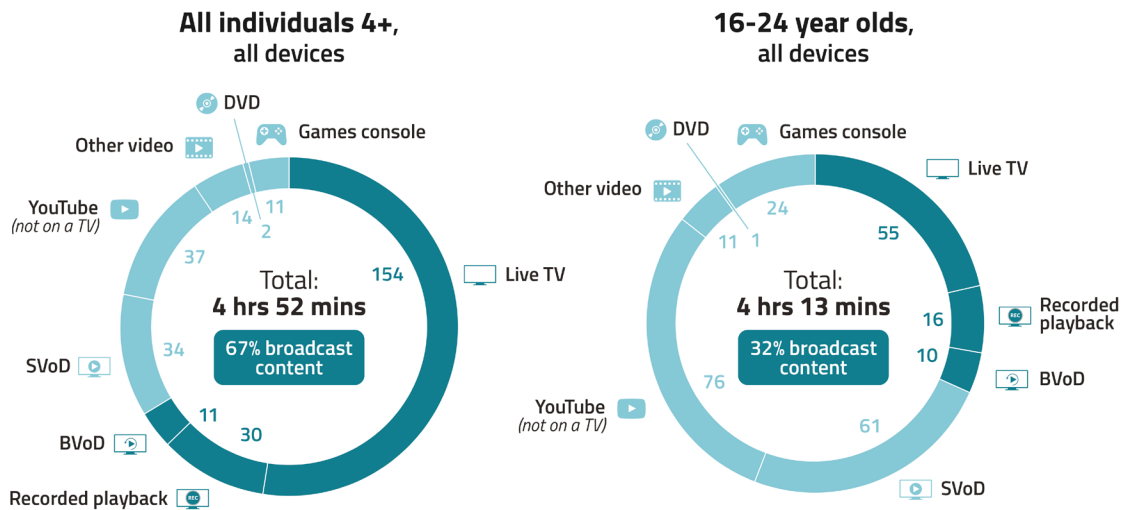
**All individuals 4+,**
all devices

DVD
Games console
Other video
YouTube
(not on a TV)
14
11
2
37
Total:
4 hrs 52 mins
67% broadcast content
154
Live TV
34
SVoD
11
BVoD
30
Recorded playback

**16-24 year olds,**
all devices

DVD
Games console
Live TV
Other video
24
11
1
55
Total:
4 hrs 13 mins
32% broadcast content
16
Recorded playback
10
BVoD
YouTube
(not on a TV)
76
61
SVoD